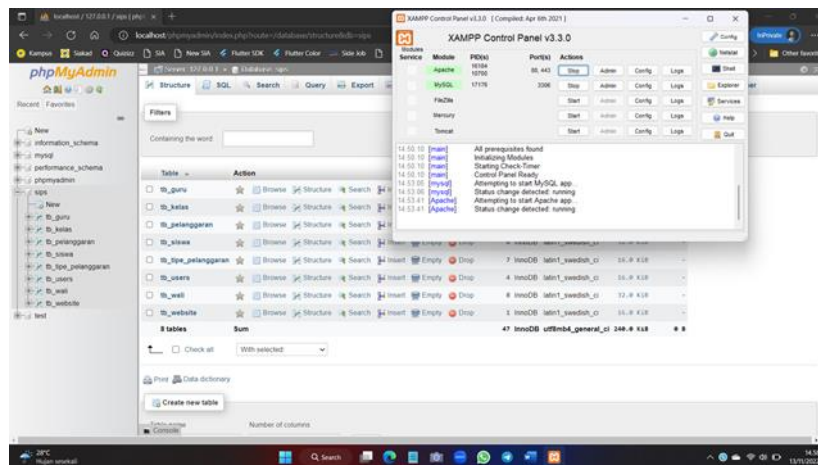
localhost / 127.0.0.1 / sips | php
localhost/phpmyadmin/index.php?route=/database/structure&db=sips
Kampus Siakad Quizizz SIA New SIA Flutter SDK Flutter Color Side Job
InPrivate
Other favorites

phpMyAdmin
Recent Favorites
New
information_schema
mysql
performance_schema
phpmyadmin
sips
New
tb_guru
tb_kelas
tb_pelanggaran
tb_siswa
tb_tipe_pelanggaran
tb_users
tb_wali
tb_website
test

Server: 127.0.0.1 » Database: sips
Structure SQL Search Query Export

Filters
Containing the word:

| Table | Action | | | | | | | | | |
|---|---|---|---|---|---|---|---|---|---|---|
| tb_guru | Browse | Structure | Search | | | | | | | |
| tb_kelas | Browse | Structure | Search | | | | | | | |
| tb_pelanggaran | Browse | Structure | Search | | | | | | | |
| tb_siswa | Browse | Structure | Search | Insert | Empty | Drop | | InnoDB | latin1_swedish_ci | |
| tb_tipe_pelanggaran | Browse | Structure | Search | Insert | Empty | Drop | 7 | InnoDB | latin1_swedish_ci | 16.0 KiB |
| tb_users | Browse | Structure | Search | Insert | Empty | Drop | 3 | InnoDB | latin1_swedish_ci | 16.0 KiB |
| tb_wali | Browse | Structure | Search | Insert | Empty | Drop | 8 | InnoDB | latin1_swedish_ci | 32.0 KiB |
| tb_website | Browse | Structure | Search | Insert | Empty | Drop | 1 | InnoDB | latin1_swedish_ci | 16.0 KiB |
| 8 tables | Sum | | | | | | 47 | InnoDB | utf8mb4_general_ci | 240.0 KiB |

Check all With selected:

Print Data dictionary
Create new table
Table name Number of columns
Console

XAMPP Control Panel v3.3.0 [ Compiled: Apr 6th 2021 ]
XAMPP Control Panel v3.3.0
Modules
Service Module PID(s) Port(s) Actions
Apache 16104 10700 80, 443 Stop Admin Config Logs
MySQL 17176 3306 Stop Admin Config Logs
FileZilla Start Admin Config Logs
Mercury Start Admin Config Logs
Tomcat Start Admin Config Logs
Config
Netstat
Shell
Explorer
Services
Help
Quit

14:50:10 [main] All prerequisites found
14:50:10 [main] Initializing Modules
14:50:10 [main] Starting Check-Timer
14:50:10 [main] Control Panel Ready
14:53:05 [mysql] Attempting to start MySQL app...
14:53:06 [mysql] Status change detected: running
14:53:41 [Apache] Attempting to start Apache app...
14:53:41 [Apache] Status change detected: running

28°C
Hujan smekali
Search
14:5
13/11/202